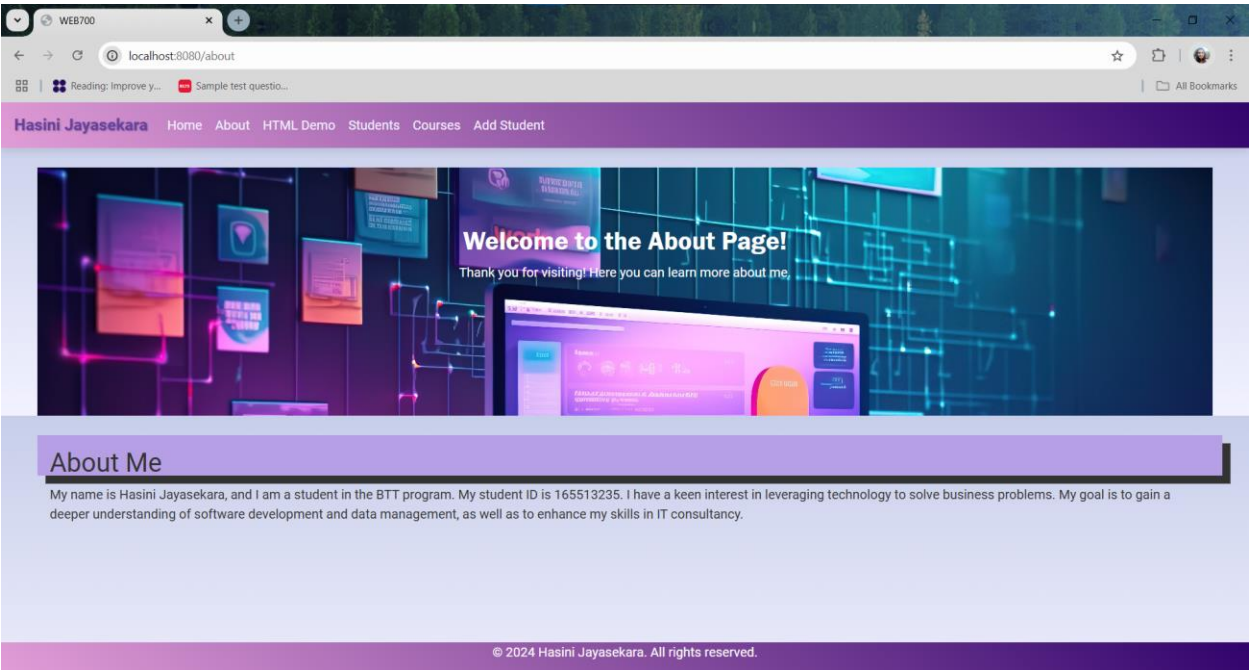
WEB700

localhost:8080/about

Reading: Improve y...
Sample test questio...
All Bookmarks

Hasini Jayasekara Home About HTML Demo Students Courses Add Student

Welcome to the About Page!

Thank you for visiting! Here you can learn more about me.

About Me

My name is Hasini Jayasekara, and I am a student in the BTT program. My student ID is 165513235. I have a keen interest in leveraging technology to solve business problems. My goal is to gain a deeper understanding of software development and data management, as well as to enhance my skills in IT consultancy.

© 2024 Hasini Jayasekara. All rights reserved.